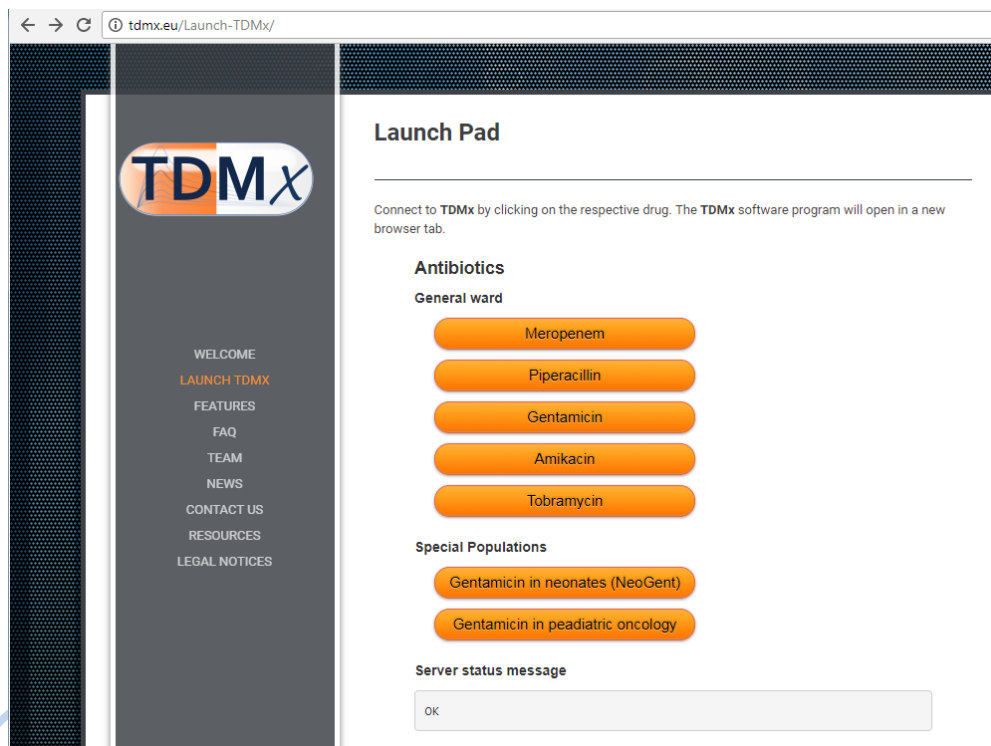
tdmx.eu/Launch-TDMx/

TDMx

WELCOME
LAUNCH TDMX
FEATURES
FAQ
TEAM
NEWS
CONTACT US
RESOURCES
LEGAL NOTICES

Launch Pad

Connect to **TDMx** by clicking on the respective drug. The **TDMx** software program will open in a new browser tab.

Antibiotics

General ward

Meropenem

Piperacillin

Gentamicin

Amikacin

Tobramycin

Special Populations

Gentamicin in neonates (NeoGent)

Gentamicin in peadiatric oncology

Server status message

OK